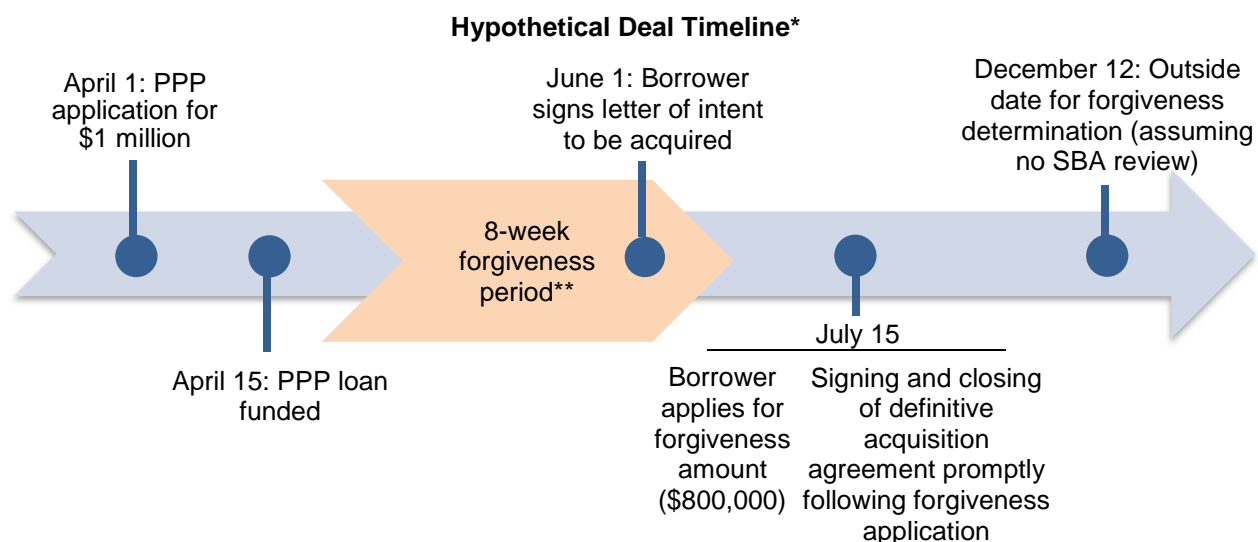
**Hypothetical Deal Timeline***

April 1: PPP application for \$1 million

April 15: PPP loan funded

8-week forgiveness period**

June 1: Borrower signs letter of intent to be acquired

July 15

Borrower applies for forgiveness amount (\$800,000)

Signing and closing of definitive acquisition agreement promptly following forgiveness application

December 12: Outside date for forgiveness determination (assuming no SBA review)